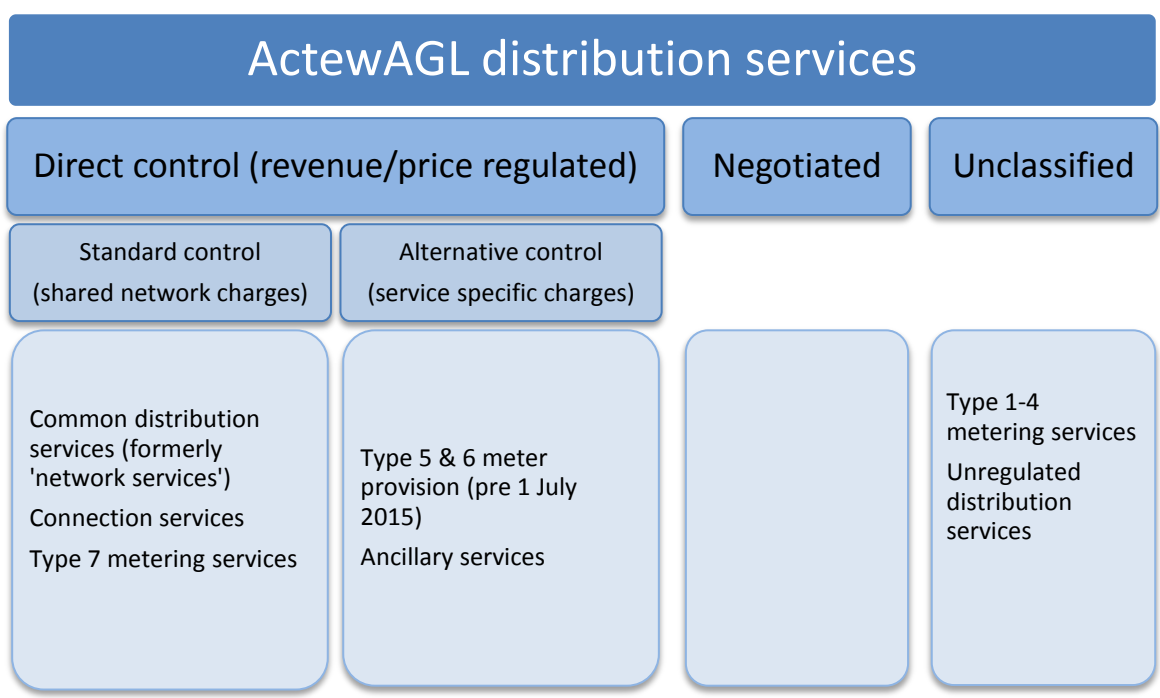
ActewAGL distribution services

Direct control (revenue/price regulated)

Negotiated

Unclassified

Standard control (shared network charges)

Alternative control (service specific charges)

Common distribution services (formerly 'network services')

Connection services

Type 7 metering services

Type 5 & 6 meter provision (pre 1 July 2015)

Ancillary services

Type 1-4 metering services

Unregulated distribution services